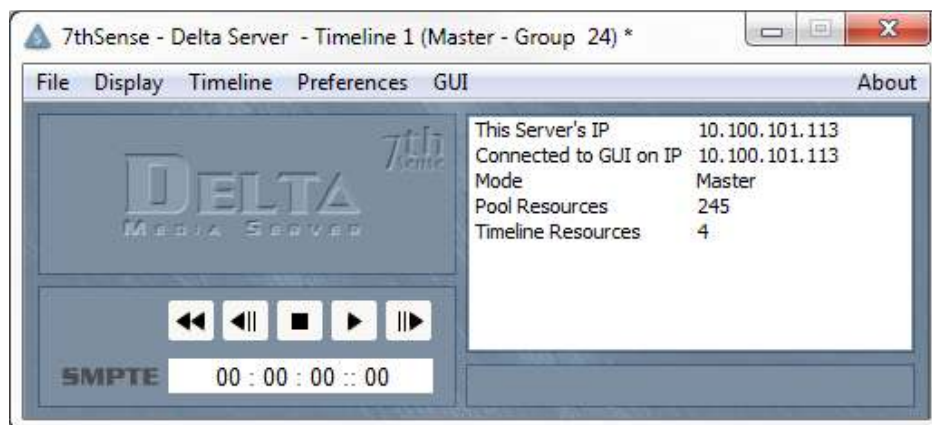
7thSense - Delta Server - Timeline 1 (Master - Group 24) *

File Display Timeline Preferences GUI About

7th Sense

DELTA
MEDIA SERVER

| | |
|---|---|
| This Server's IP | 10.100.101.113 |
| Connected to GUI on IP | 10.100.101.113 |
| Mode | Master |
| Pool Resources | 245 |
| Timeline Resources | 4 |

SMPTE 00 : 00 : 00 :: 00